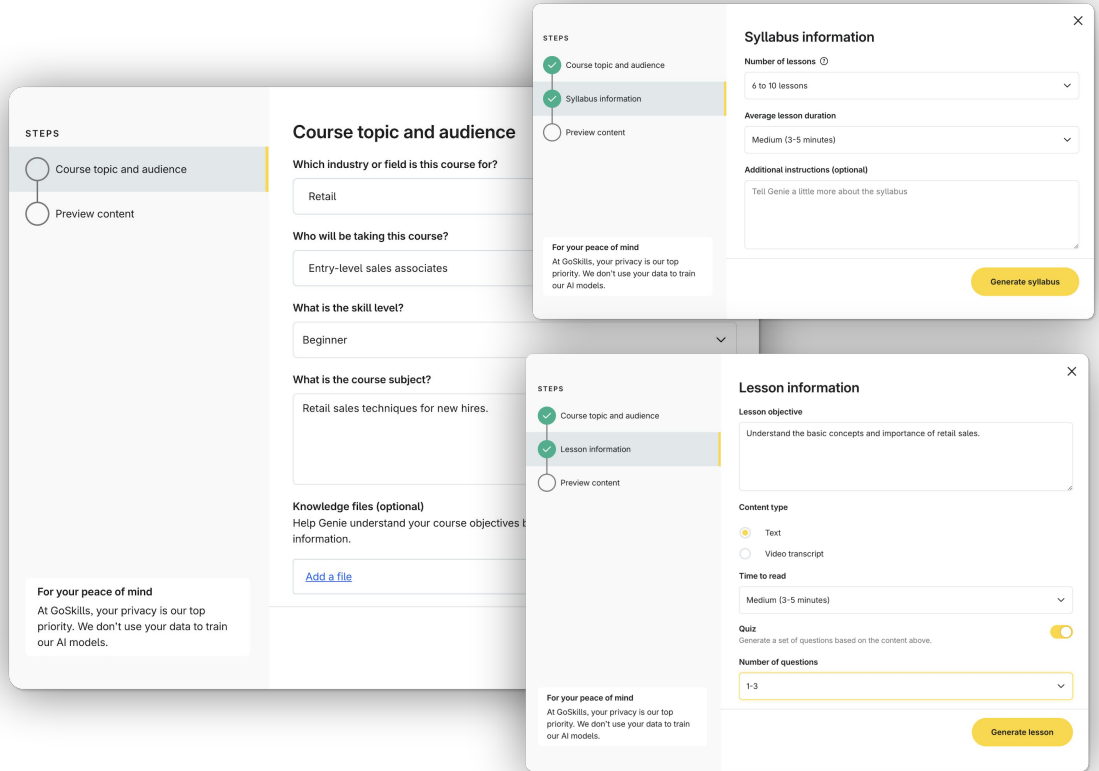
STEPS

Course topic and audience

Preview content

For your peace of mind

At GoSkills, your privacy is our top priority. We don't use your data to train our AI models.

Course topic and audience

Which industry or field is this course for?

Retail

Who will be taking this course?

Entry-level sales associates

What is the skill level?

Beginner

What is the course subject?

Retail sales techniques for new hires.

Knowledge files (optional)

Help Genie understand your course objectives b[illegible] information.

Add a file

STEPS

Course topic and audience

Syllabus information

Preview content

For your peace of mind

At GoSkills, your privacy is our top priority. We don't use your data to train our AI models.

Syllabus information

Number of lessons ⓘ

6 to 10 lessons

Average lesson duration

Medium (3-5 minutes)

Additional instructions (optional)

Tell Genie a little more about the syllabus

Generate syllabus

STEPS

Course topic and audience

Lesson information

Preview content

For your peace of mind

At GoSkills, your privacy is our top priority. We don't use your data to train our AI models.

Lesson information

Lesson objective

Understand the basic concepts and importance of retail sales.

Content type

Text

Video transcript

Time to read

Medium (3-5 minutes)

Quiz

Generate a set of questions based on the content above.

Number of questions

1-3

Generate lesson